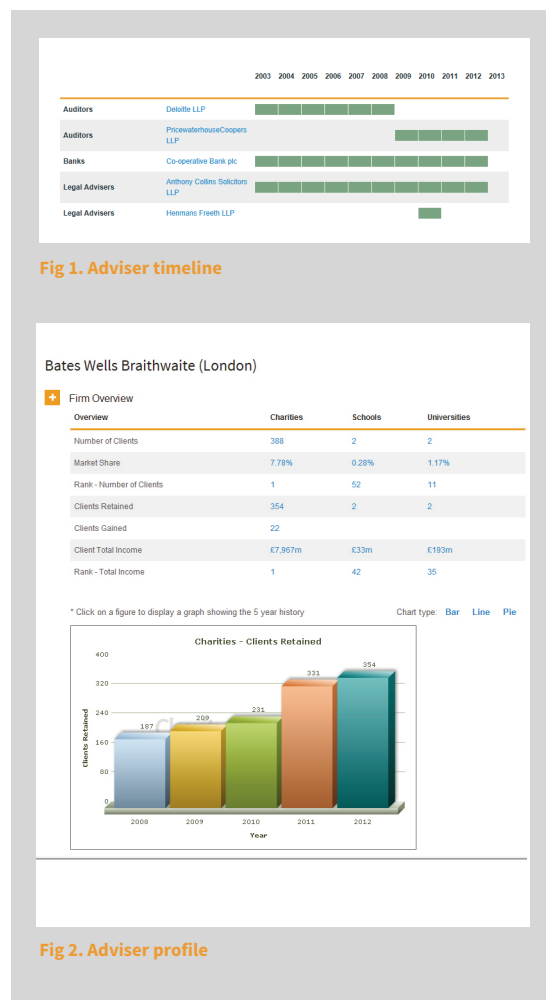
| | | 2003 | 2004 | 2005 | 2006 | 2007 | 2008 | 2009 | 2010 | 2011 | 2012 | 2013 |
|---|---|---|---|---|---|---|---|---|---|---|---|---|
| Auditors | Deloitte LLP | | | | | | | | | | | |
| Auditors | PricewaterhouseCoopers LLP | | | | | | | | | | | |
| Banks | Co-operative Bank plc | | | | | | | | | | | |
| Legal Advisers | Anthony Collins Solicitors LLP | | | | | | | | | | | |
| Legal Advisers | Henmans Freeth LLP | | | | | | | | | | | |

Fig 1. Adviser timeline

Bates Wells Braithwaite (London)

+ Firm Overview

| Overview | Charities | Schools | Universities |
|---|---|---|---|
| Number of Clients | 388 | 2 | 2 |
| Market Share | 7.78% | 0.28% | 1.17% |
| Rank - Number of Clients | 1 | 52 | 11 |
| Clients Retained | 354 | 2 | 2 |
| Clients Gained | 22 | | |
| Client Total Income | £7,967m | £33m | £193m |
| Rank - Total Income | 1 | 42 | 35 |

* Click on a figure to display a graph showing the 5 year history

Chart type: Bar Line Pie

Charities - Clients Retained

400
320
240
160
80
0

Clients Retained

187 209 231 331 354

2008 2009 2010 2011 2012

Year

Fig 2. Adviser profile